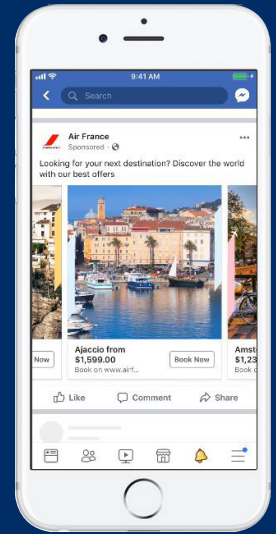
9:41 AM

Search

Air France
Sponsored ·

•••

Looking for your next destination? Discover the world with our best offers

Now

Ajaccio from
$1,599.00
Book on www.air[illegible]

Book Now

Amst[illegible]
$1,2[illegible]

Like
Comment
Share